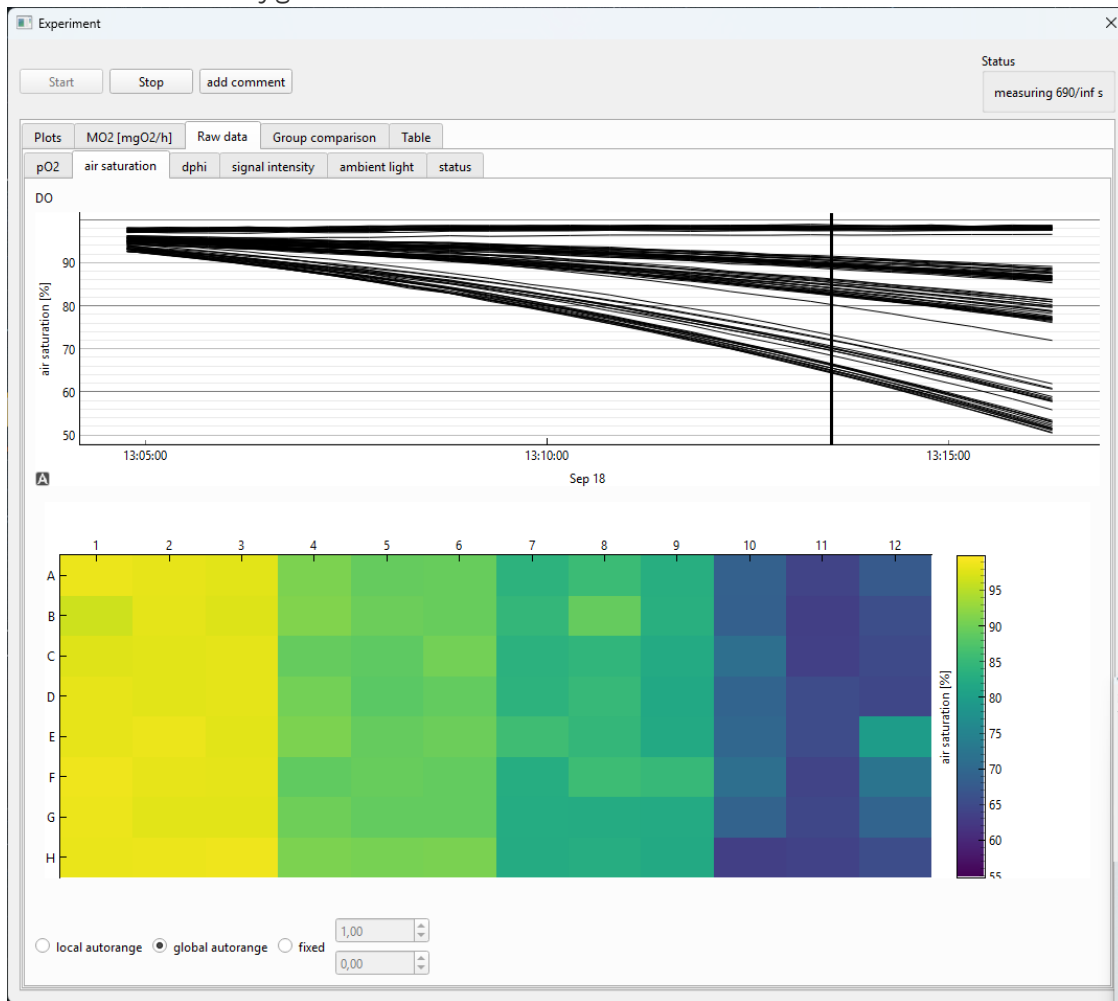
Experiment

Start Stop add comment

Status
measuring 690/inf s

Plots MO2 [mgO2/h] Raw data Group comparison Table

pO2 air saturation dphi signal intensity ambient light status

DO

air saturation [%]

90
80
70
60
50

13:05:00 13:10:00 13:15:00
Sep 18

A

| | 1 | 2 | 3 | 4 | 5 | 6 | 7 | 8 | 9 | 10 | 11 | 12 |
|---|---|---|---|---|---|---|---|---|---|---|---|---|
| A | | | | | | | | | | | | |
| B | | | | | | | | | | | | |
| C | | | | | | | | | | | | |
| D | | | | | | | | | | | | |
| E | | | | | | | | | | | | |
| F | | | | | | | | | | | | |
| G | | | | | | | | | | | | |
| H | | | | | | | | | | | | |

air saturation [%]
95
90
85
80
75
70
65
60
55

local autorange global autorange fixed 1,00 0,00